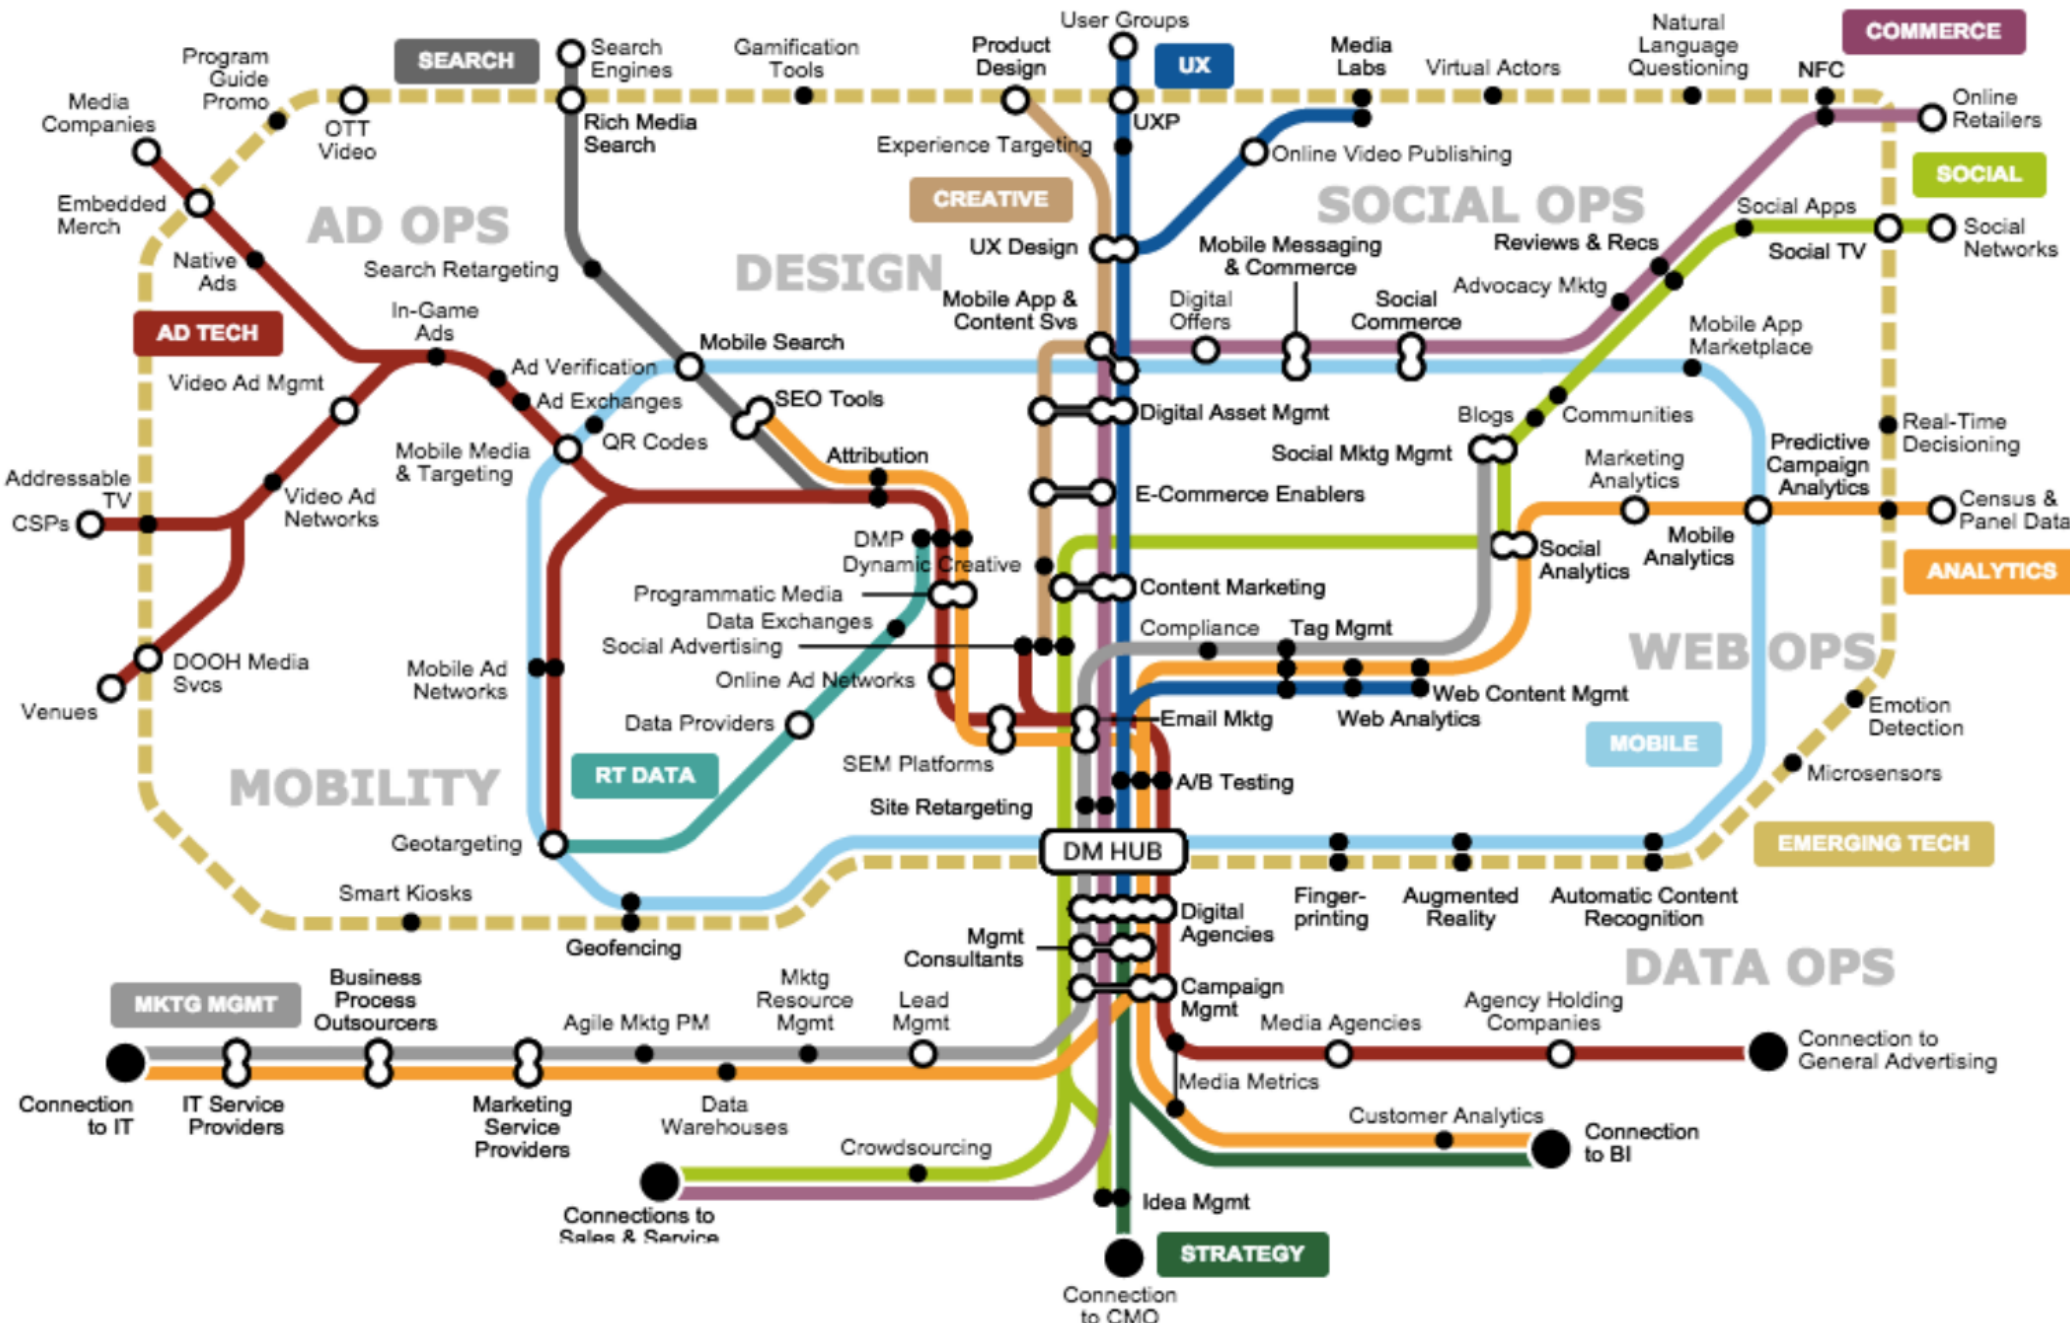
COMMERCE
SEARCH
UX
CREATIVE
SOCIAL
AD TECH
ANALYTICS
RT DATA
MOBILE
EMERGING TECH
MKTG MGMT
STRATEGY

AD OPS
DESIGN
SOCIAL OPS
WEB OPS
MOBILITY
DATA OPS

Media Companies
Program Guide Promo
OTT Video
Search Engines
Rich Media Search
Gamification Tools
Product Design
User Groups
UXP
Media Labs
Virtual Actors
Natural Language Questioning
NFC
Online Retailers
Experience Targeting
Online Video Publishing
Embedded Merch
Native Ads
Search Retargeting
UX Design
Mobile Messaging & Commerce
Reviews & Recs
Social Apps
Social TV
Social Networks
In-Game Ads
Mobile App & Content Svs
Digital Offers
Social Commerce
Advocacy Mktg
Mobile App Marketplace
Video Ad Mgmt
Ad Verification
Mobile Search
Ad Exchanges
SEO Tools
Digital Asset Mgmt
Blogs
Communities
Real-Time Decisioning
Mobile Media & Targeting
QR Codes
Attribution
Social Mktg Mgmt
Marketing Analytics
Predictive Campaign Analytics
Addressable TV
CSPs
Video Ad Networks
E-Commerce Enablers
Census & Panel Data
DMP
Dynamic Creative
Social Analytics
Mobile Analytics
Programmatic Media
Content Marketing
Data Exchanges
Social Advertising
Compliance
Tag Mgmt
DOOH Media Svcs
Mobile Ad Networks
Online Ad Networks
Venues
Web Content Mgmt
Emotion Detection
Data Providers
Email Mktg
Web Analytics
SEM Platforms
A/B Testing
Microsensors
Site Retargeting
Geotargeting
DM HUB
Smart Kiosks
Digital Agencies
Fingerprinting
Augmented Reality
Automatic Content Recognition
Geofencing
Mgmt Consultants
Business Process Outsourcers
Mktg Resource Mgmt
Lead Mgmt
Campaign Mgmt
Agile Mktg PM
Media Agencies
Agency Holding Companies
Connection to General Advertising
Connection to IT
IT Service Providers
Marketing Service Providers
Data Warehouses
Media Metrics
Customer Analytics
Connection to BI
Crowdsourcing
Connections to Sales & Service
Idea Mgmt
Connection to CMO